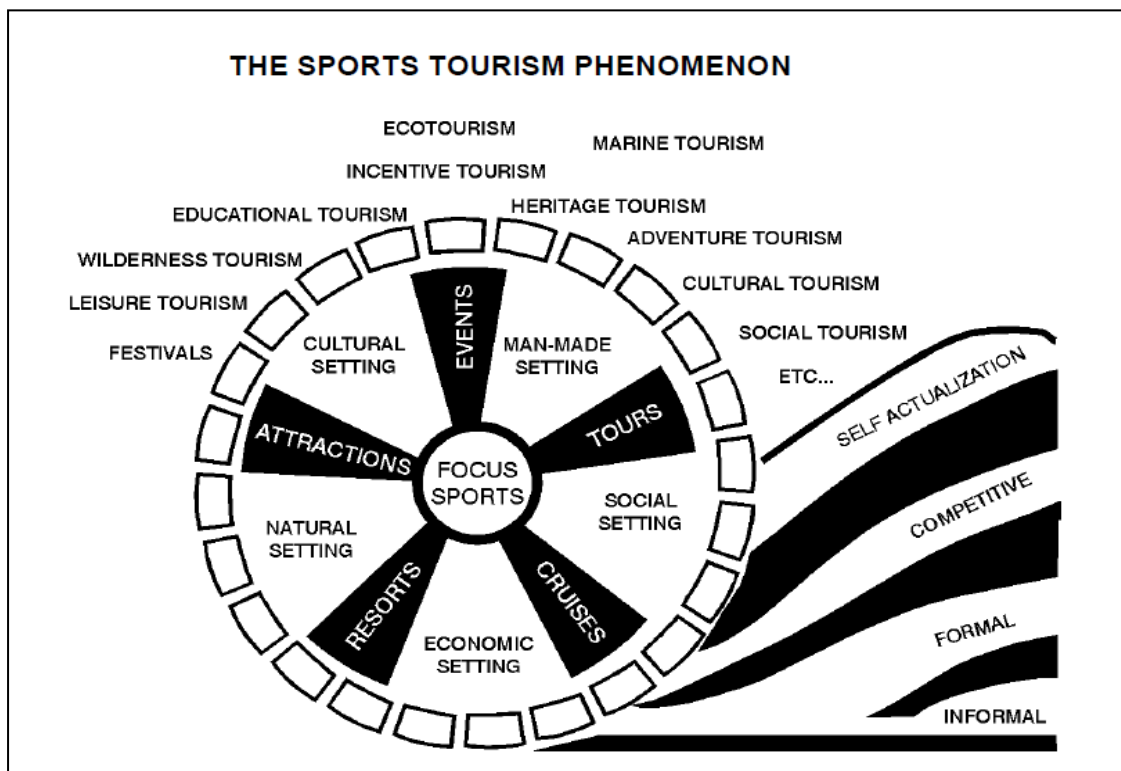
THE SPORTS TOURISM PHENOMENON

ECOTOURISM
MARINE TOURISM
INCENTIVE TOURISM
EDUCATIONAL TOURISM
HERITAGE TOURISM
ADVENTURE TOURISM
WILDERNESS TOURISM
CULTURAL TOURISM
LEISURE TOURISM
SOCIAL TOURISM
FESTIVALS
ETC...

CULTURAL SETTING
EVENTS
MAN-MADE SETTING
TOURS
ATTRACTIONS
FOCUS SPORTS
SOCIAL SETTING
NATURAL SETTING
RESORTS
CRUISES
ECONOMIC SETTING

SELF ACTUALIZATION
COMPETITIVE
FORMAL
INFORMAL